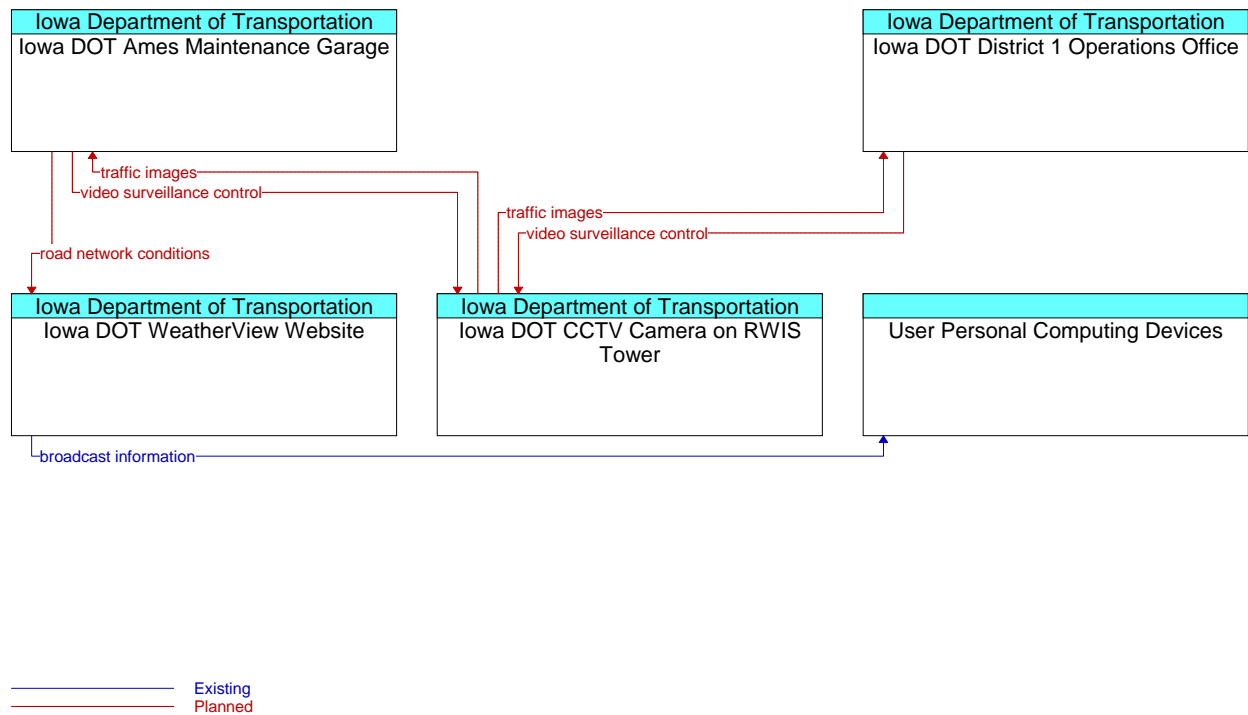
Iowa Department of Transportation
Iowa DOT Ames Maintenance Garage

Iowa Department of Transportation
Iowa DOT District 1 Operations Office

traffic images
video surveillance control
traffic images
video surveillance control
road network conditions

Iowa Department of Transportation
Iowa DOT WeatherView Website

Iowa Department of Transportation
Iowa DOT CCTV Camera on RWIS Tower

User Personal Computing Devices

broadcast information

Existing
Planned